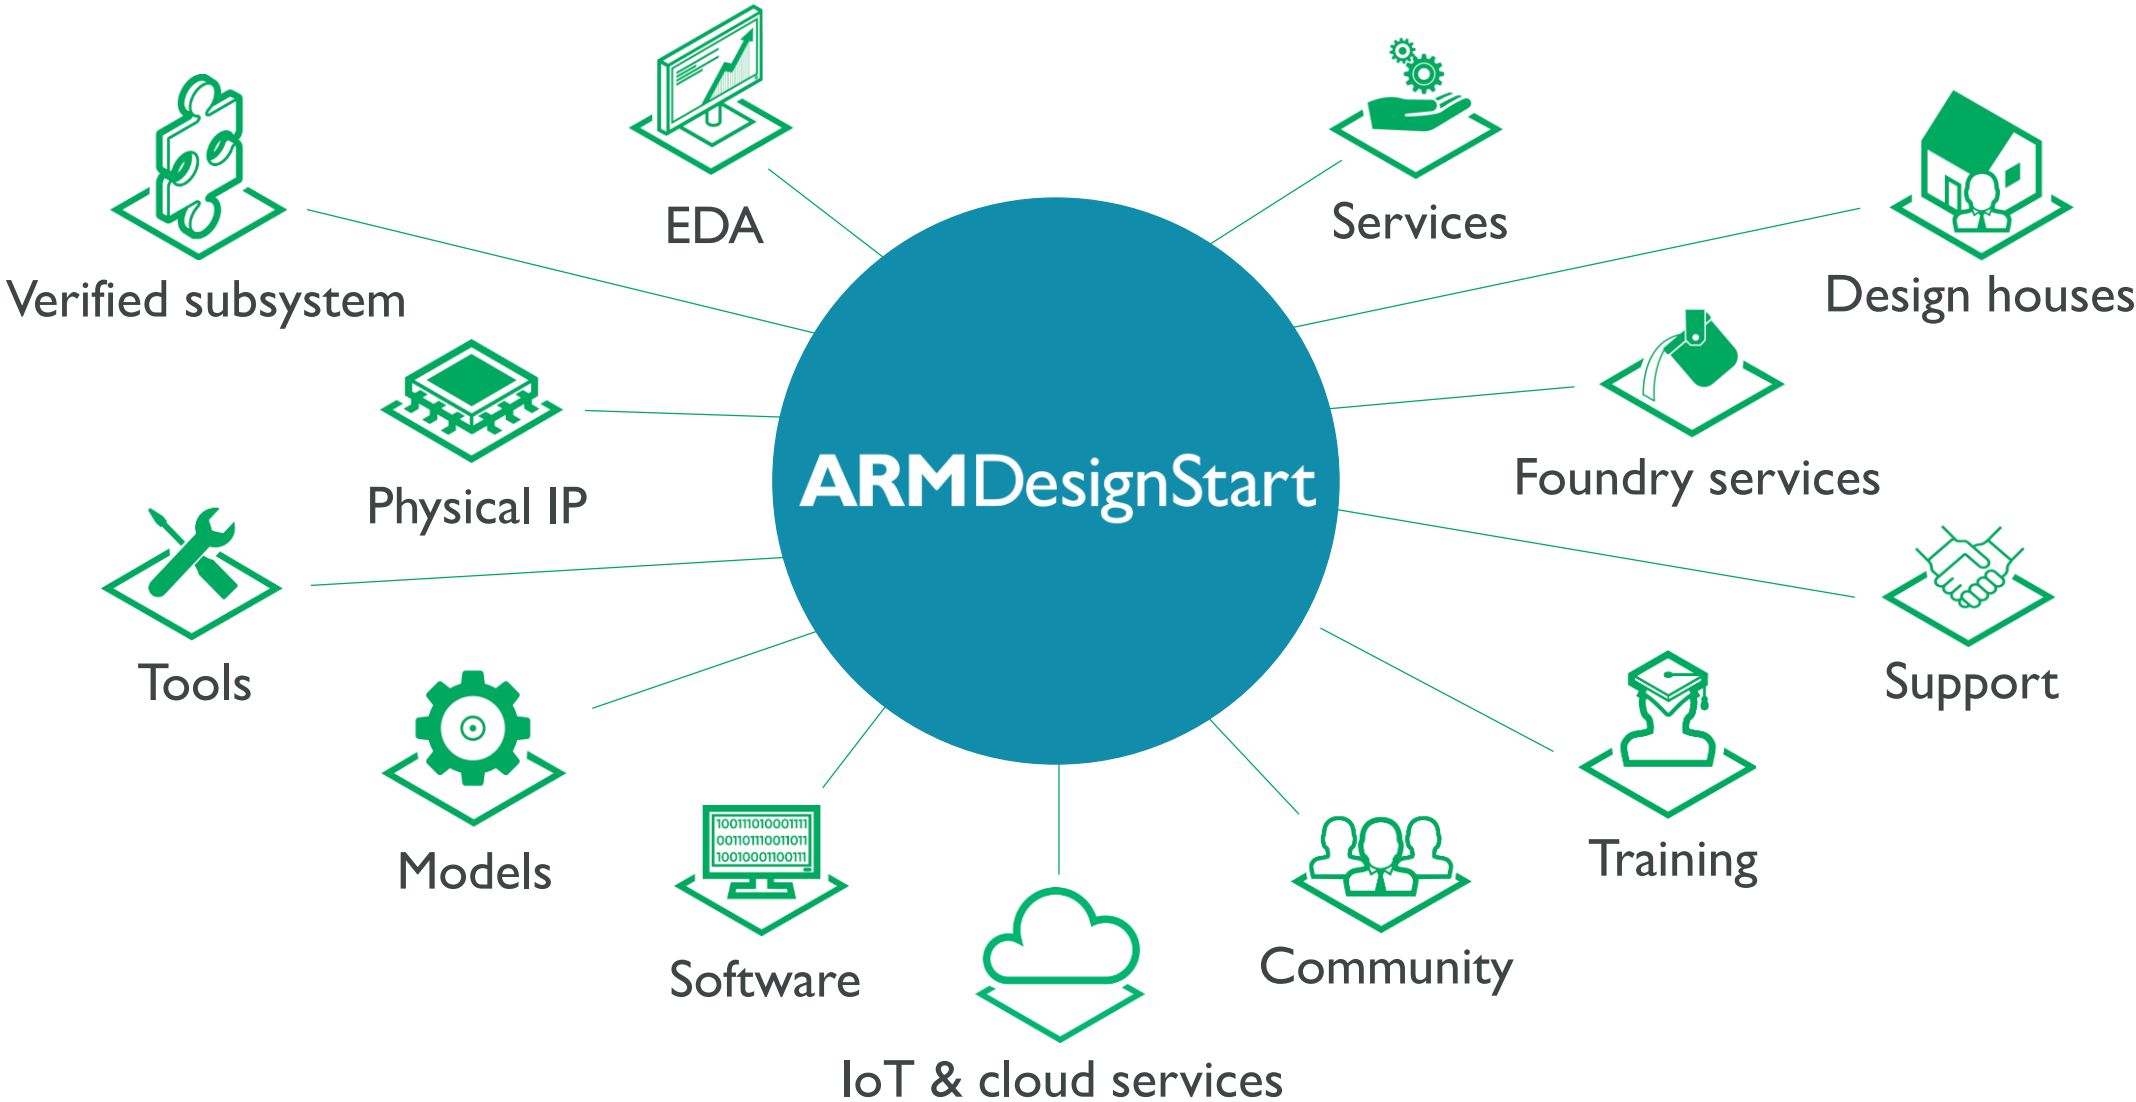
EDA

Services

Verified subsystem

Design houses

Physical IP

ARMDesignStart

Foundry services

Tools

Support

Models

Training

1001110100011
0011011100110111
1001000110011

Software

Community

IoT & cloud services